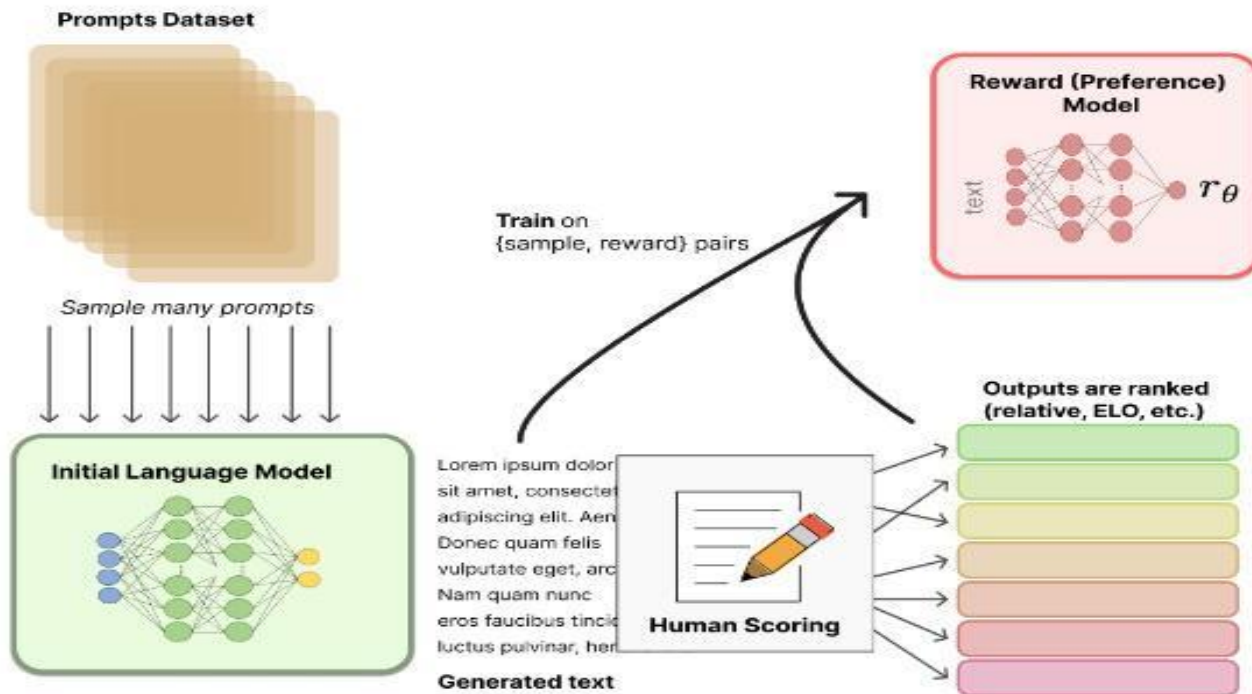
Prompts Dataset

Sample many prompts

Initial Language Model

Train on {sample, reward} pairs

Reward (Preference) Model

text

$r_\theta$

Lorem ipsum dolor sit amet, consectet adipiscing elit. Aen Donec quam felis vulputate eget, arc Nam quam nunc eros faucibus tincic luctus pulvinar, her

Generated text

Human Scoring

Outputs are ranked (relative, ELO, etc.)